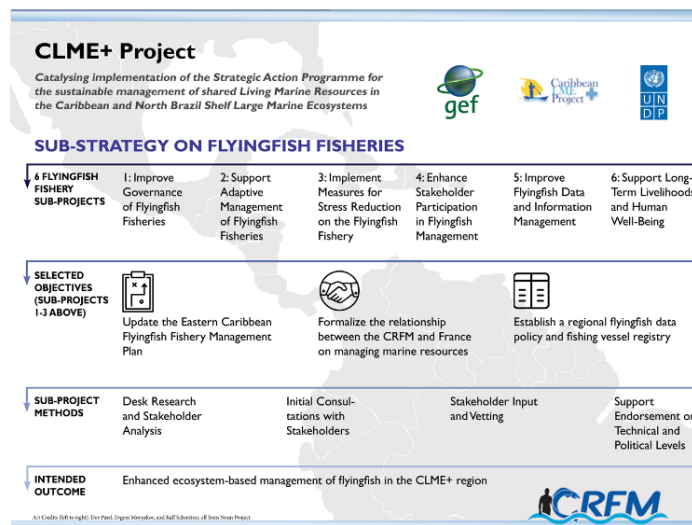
CLME+ Project

Catalysing implementation of the Strategic Action Programme for the sustainable management of shared Living Marine Resources in the Caribbean and North Brazil Shelf Large Marine Ecosystems

gef

Caribbean LME Project

UNDP

SUB-STRATEGY ON FLYINGFISH FISHERIES

6 FLYINGFISH FISHERY SUB-PROJECTS

1: Improve Governance of Flyingfish Fisheries

2: Support Adaptive Management of Flyingfish Fisheries

3: Implement Measures for Stress Reduction on the Flyingfish Fishery

4: Enhance Stakeholder Participation in Flyingfish Management

5: Improve Flyingfish Data and Information Management

6: Support Long-Term Livelihoods and Human Well-Being

SELECTED OBJECTIVES (SUB-PROJECTS 1-3 ABOVE)

Update the Eastern Caribbean Flyingfish Fishery Management Plan

Formalize the relationship between the CRFM and France on managing marine resources

Establish a regional flyingfish data policy and fishing vessel registry

SUB-PROJECT METHODS

Desk Research and Stakeholder Analysis

Initial Consultations with Stakeholders

Stakeholder Input and Vetting

Support Endorsement on Technical and Political Levels

INTENDED OUTCOME

Enhanced ecosystem-based management of flyingfish in the CLME+ region

CRFM

Art Credits (left to right): Dev Patel, Evgeni Moryakov, and Ralf Schmitzer, all from Noun Project